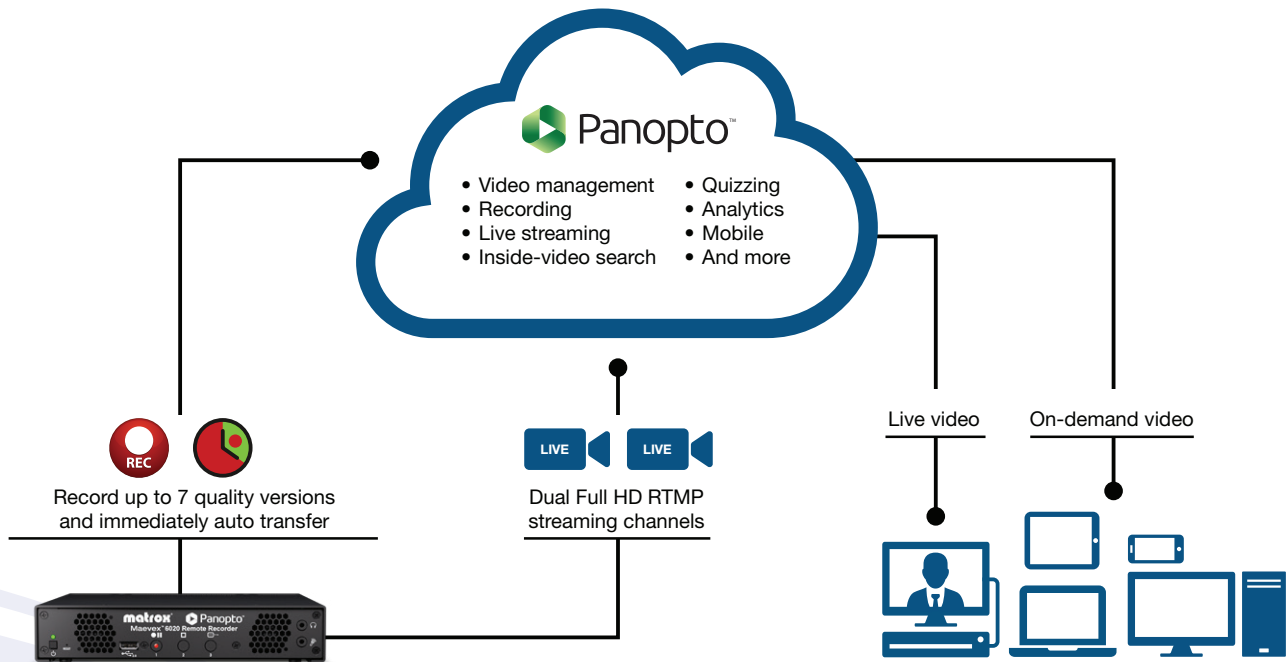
Panopto™

• Video management
• Recording
• Live streaming
• Inside-video search

• Quizzing
• Analytics
• Mobile
• And more

REC

Record up to 7 quality versions and immediately auto transfer

LIVE LIVE

Dual Full HD RTMP streaming channels

Live video

On-demand video

matrox Panopto
Maevex™ 6020 Remote Recorder